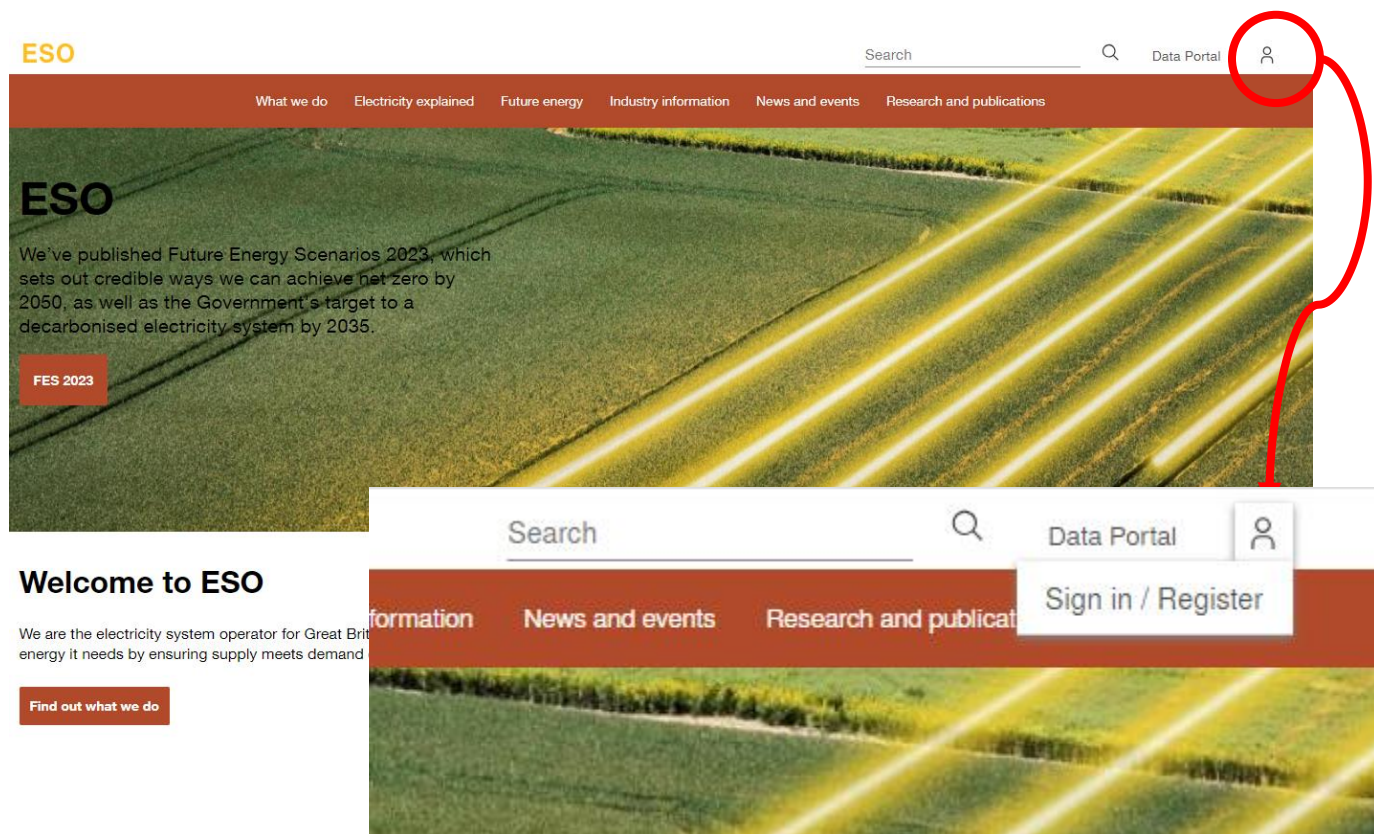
ESO

Search

Data Portal

What we do Electricity explained Future energy Industry information News and events Research and publications

ESO

We've published Future Energy Scenarios 2023, which sets out credible ways we can achieve net zero by 2050, as well as the Government's target to a decarbonised electricity system by 2035.

FES 2023

Welcome to ESO

We are the electricity system operator for Great Brit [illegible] energy it needs by ensuring supply meets demand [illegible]

Find out what we do

Search

Data Portal

Sign in / Register

formation News and events Research and publicat